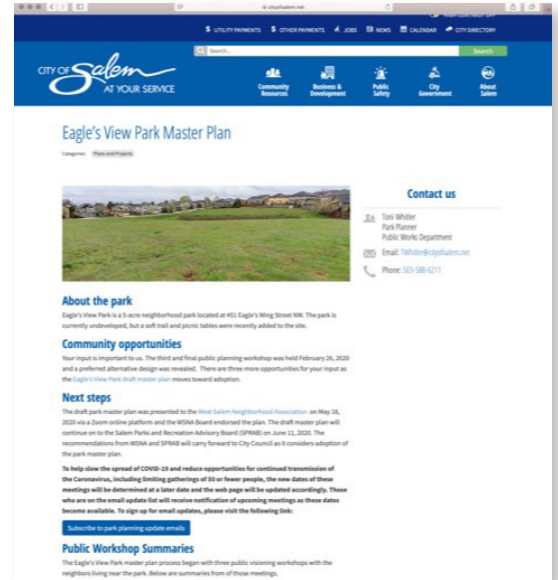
cityofsalem.net

UTILITY PAYMENTS OTHER PAYMENTS JOBS NEWS CALENDAR CITY DIRECTORY

Search... Search

CITY OF Salem AT YOUR SERVICE

Community Resources Business & Development Public Safety City Government About Salem

Eagle's View Park Master Plan

Categories: Plans and Projects

Contact us

Toni Whitler
Park Planner
Public Works Department

Email: TWhitler@cityofsalem.net

Phone: 503-588-6211

About the park

Eagle's View Park is a 5-acre neighborhood park located at 451 Eagle's Wing Street NW. The park is currently undeveloped, but a soft trail and picnic tables were recently added to the site.

Community opportunities

Your input is important to us. The third and final public planning workshop was held February 26, 2020 and a preferred alternative design was revealed. There are three more opportunities for your input as the Eagle's View Park draft master plan moves toward adoption.

Next steps

The draft park master plan was presented to the West Salem Neighborhood Association on May 18, 2020 via a Zoom online platform and the WSNA Board endorsed the plan. The draft master plan will continue on to the Salem Parks and Recreation Advisory Board (SPRAB) on June 11, 2020. The recommendations from WSNA and SPRAB will carry forward to City Council as it considers adoption of the park master plan.

To help slow the spread of COVID-19 and reduce opportunities for continued transmission of the Coronavirus, including limiting gatherings of 50 or fewer people, the new dates of these meetings will be determined at a later date and the web page will be updated accordingly. Those who are on the email update list will receive notification of upcoming meetings as those dates become available. To sign up for email updates, please visit the following link:

Subscribe to park planning update emails

Public Workshop Summaries

The Eagle's View Park master plan process began with three public visioning workshops with the neighbors living near the park. Below are summaries from of those meetings.